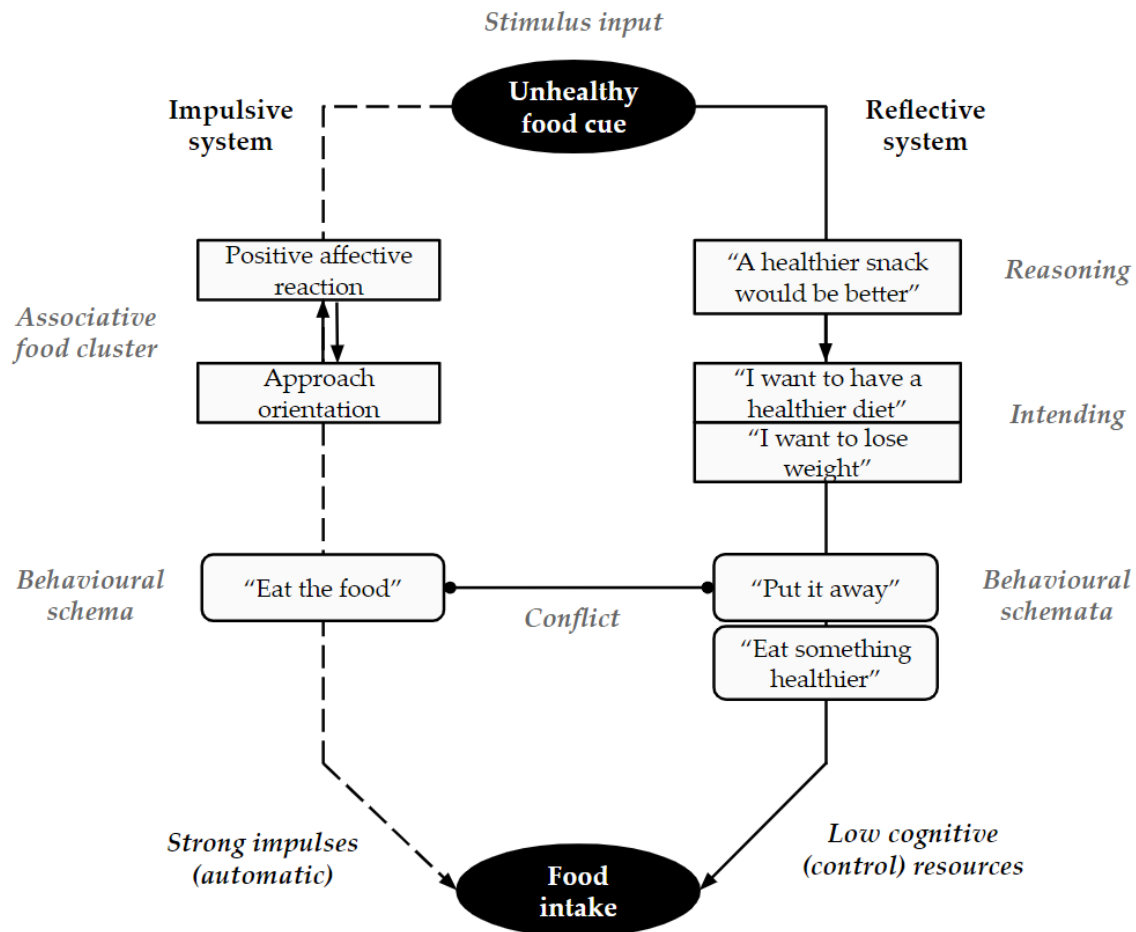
Stimulus input

Impulsive system

Unhealthy food cue

Reflective system

Positive affective reaction

“A healthier snack would be better”

Reasoning

Associative food cluster

Approach orientation

“I want to have a healthier diet”

Intending

“I want to lose weight”

Behavioural schema

“Eat the food”

“Put it away”

Behavioural schemata

Conflict

“Eat something healthier”

Strong impulses (automatic)

Low cognitive (control) resources

Food intake